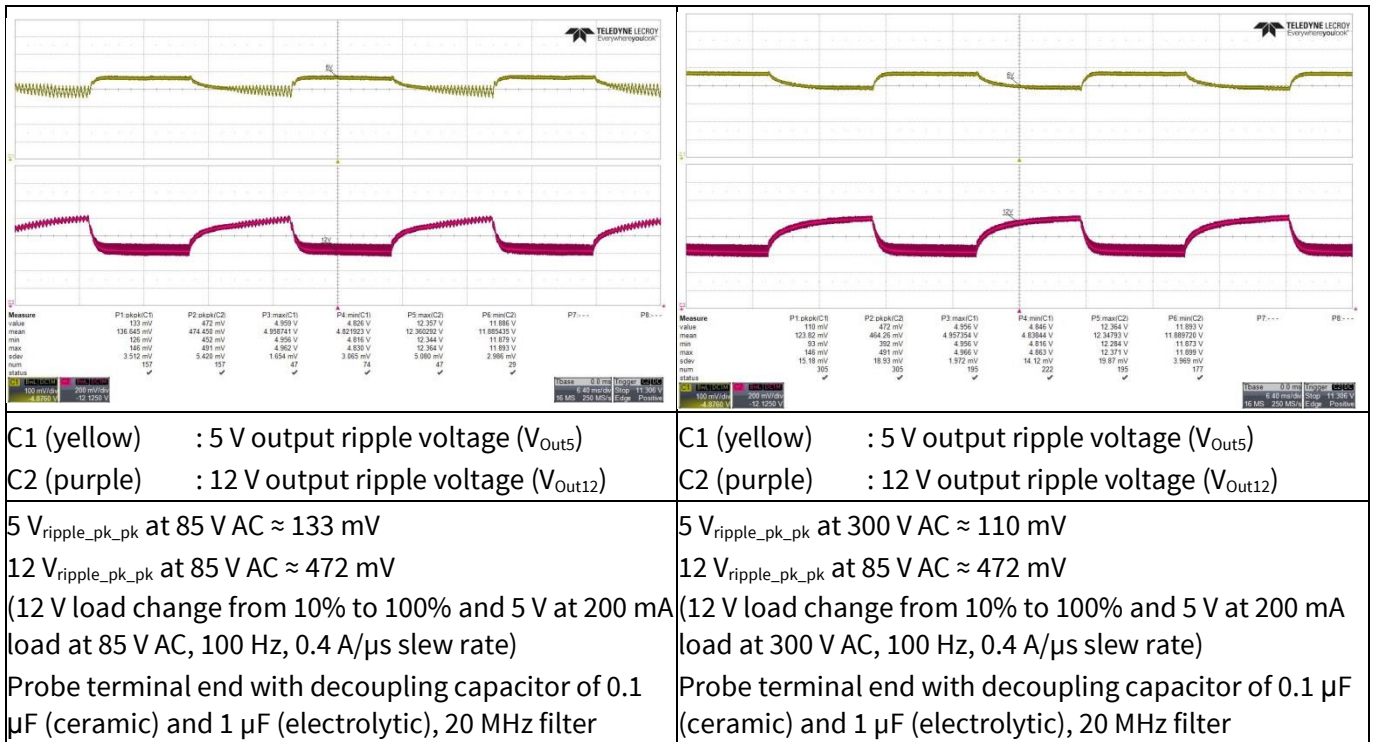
| TELEDYNE LECROY Everywhereyoulook™ 5V 12V Measure P1:pkpk(C1) P2:pkpk(C2) P3:max(C1) P4:min(C1) P5:max(C2) P6:min(C2) P7:--- P8:--- value 133 mV 472 mV 4.959 V 4.826 V 12.357 V 11.886 V mean 136.645 mV 474.450 mV 4.958741 V 4.821923 V 12.360292 V 11.885435 V min 126 mV 452 mV 4.956 V 4.816 V 12.344 V 11.879 V max 146 mV 491 mV 4.962 V 4.830 V 12.364 V 11.893 V sdev 3.512 mV 5.420 mV 1.654 mV 3.065 mV 5.080 mV 2.986 mV num 157 157 47 74 47 29 status C1 100 mV/div -4.8760 V C2 200 mV/div -12.1250 V Tbase 0.0 ms Trigger 6.40 ms/div Stop 11.306 V 16 MS 250 MS/s Edge Positive | TELEDYNE LECROY Everywhereyoulook™ 5V 12V Measure P1:pkpk(C1) P2:pkpk(C2) P3:max(C1) P4:min(C1) P5:max(C2) P6:min(C2) P7:--- P8:--- value 110 mV 472 mV 4.956 V 4.846 V 12.364 V 11.893 V mean 123.82 mV 464.26 mV 4.957354 V 4.83944 V 12.34793 V 11.889720 V min 93 mV 392 mV 4.956 V 4.816 V 12.284 V 11.873 V max 146 mV 491 mV 4.966 V 4.863 V 12.371 V 11.899 V sdev 15.18 mV 18.93 mV 1.972 mV 14.12 mV 19.87 mV 3.969 mV num 305 305 195 222 195 177 status C1 100 mV/div -4.8760 V C2 200 mV/div -12.1250 V Tbase 0.0 ms Trigger 6.40 ms/div Stop 11.306 V 16 MS 250 MS/s Edge Positive |
|---|---|
| C1 (yellow) : 5 V output ripple voltage ($V_{Out5}$) C2 (purple) : 12 V output ripple voltage ($V_{Out12}$) | C1 (yellow) : 5 V output ripple voltage ($V_{Out5}$) C2 (purple) : 12 V output ripple voltage ($V_{Out12}$) |
| 5 $V_{ripple\_pk\_pk}$ at 85 V AC ≈ 133 mV 12 $V_{ripple\_pk\_pk}$ at 85 V AC ≈ 472 mV (12 V load change from 10% to 100% and 5 V at 200 mA load at 85 V AC, 100 Hz, 0.4 A/µs slew rate) Probe terminal end with decoupling capacitor of 0.1 µF (ceramic) and 1 µF (electrolytic), 20 MHz filter | 5 $V_{ripple\_pk\_pk}$ at 300 V AC ≈ 110 mV 12 $V_{ripple\_pk\_pk}$ at 85 V AC ≈ 472 mV (12 V load change from 10% to 100% and 5 V at 200 mA load at 300 V AC, 100 Hz, 0.4 A/µs slew rate) Probe terminal end with decoupling capacitor of 0.1 µF (ceramic) and 1 µF (electrolytic), 20 MHz filter |